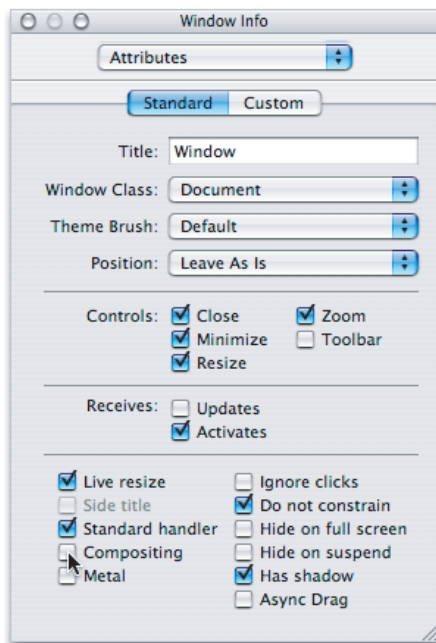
Window Info

Attributes

Standard Custom

Title: Window

Window Class: Document

Theme Brush: Default

Position: Leave As Is

Controls: Close Zoom
Minimize Toolbar
Resize

Receives: Updates
Activates

Live resize
Side title
Standard handler
Compositing
Metal

Ignore clicks
Do not constrain
Hide on full screen
Hide on suspend
Has shadow
Async Drag